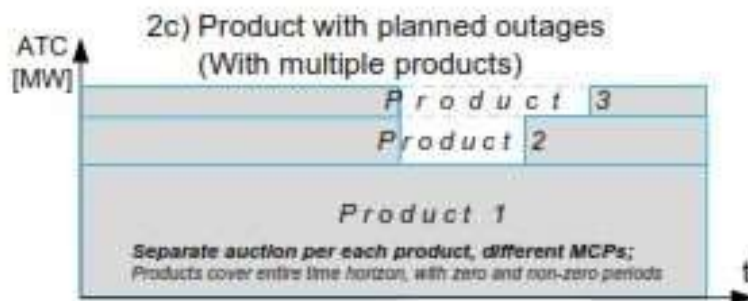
2c) Product with planned outages
(With multiple products)

ATC
[MW]

Product 3

Product 2

Product 1

Separate auction per each product, different MCPs;
Products cover entire time horizon, with zero and non-zero periods

t